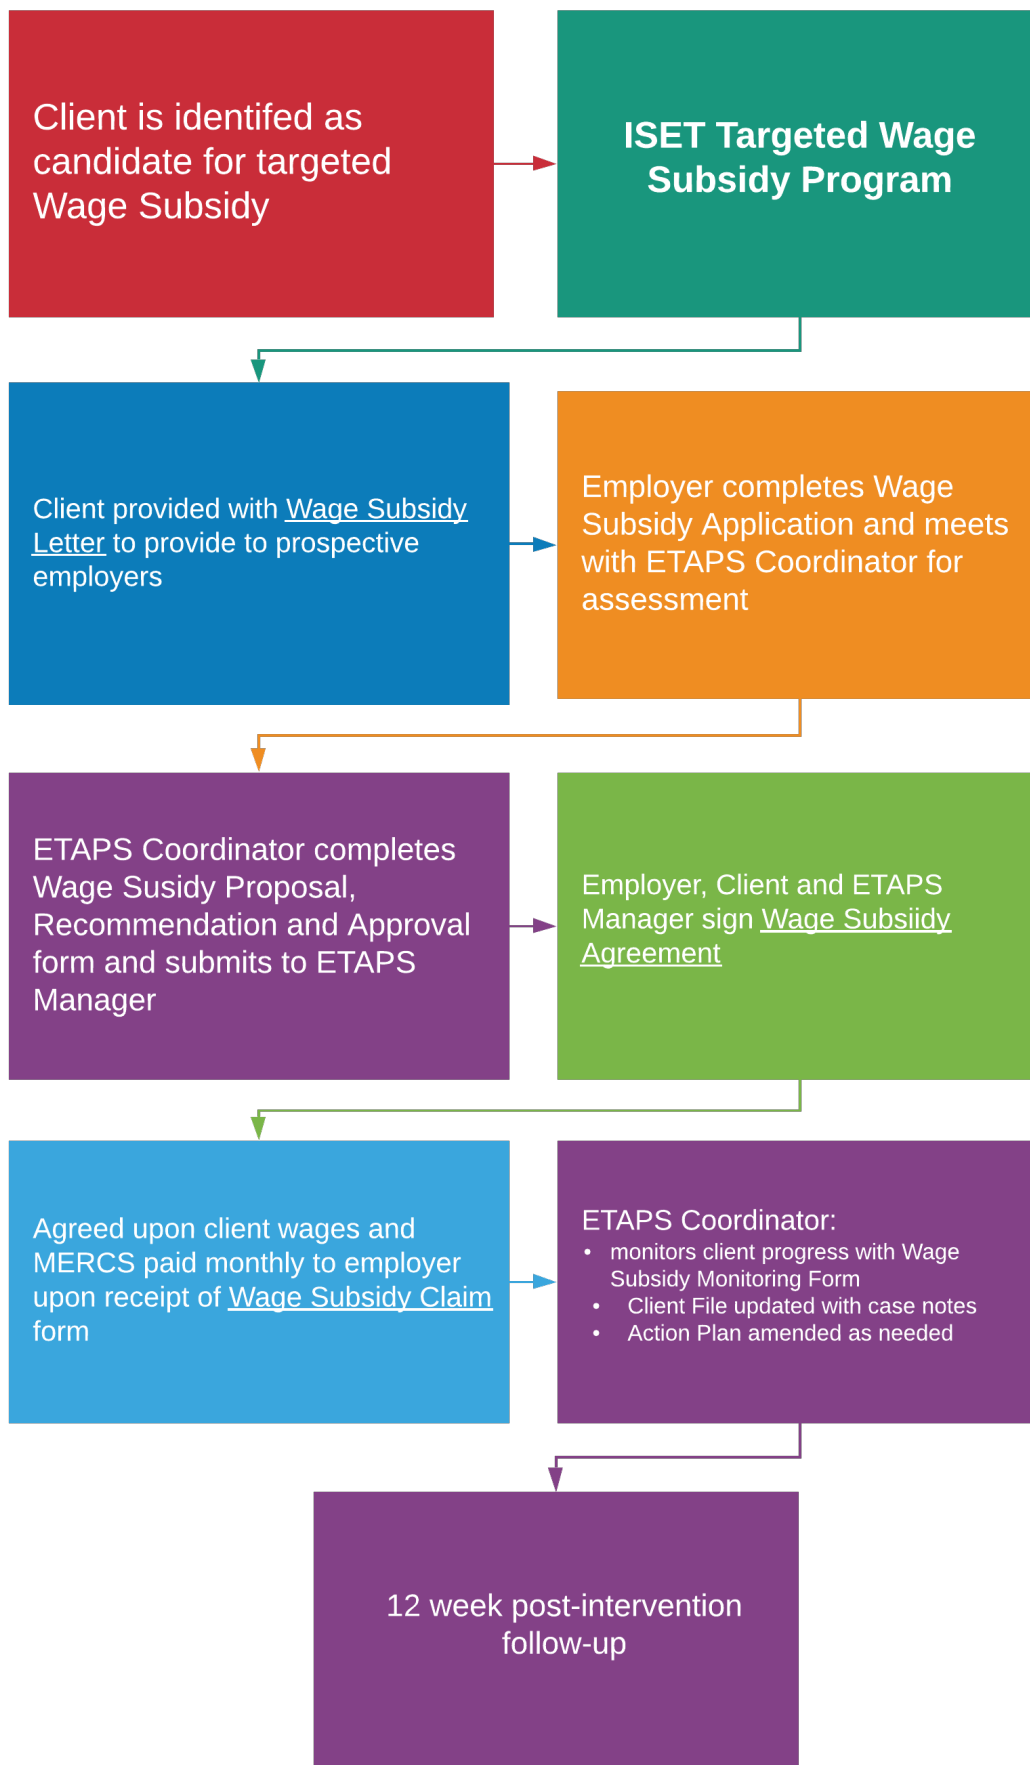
Client is identifed as candidate for targeted Wage Subsidy

ISET Targeted Wage Subsidy Program

Client provided with Wage Subsidy Letter to provide to prospective employers

Employer completes Wage Subsidy Application and meets with ETAPS Coordinator for assessment

ETAPS Coordinator completes Wage Susidy Proposal, Recommendation and Approval form and submits to ETAPS Manager

Employer, Client and ETAPS Manager sign Wage Subsiidy Agreement

Agreed upon client wages and MERCS paid monthly to employer upon receipt of Wage Subsidy Claim form

ETAPS Coordinator:
• monitors client progress with Wage Subsidy Monitoring Form
• Client File updated with case notes
• Action Plan amended as needed

12 week post-intervention follow-up